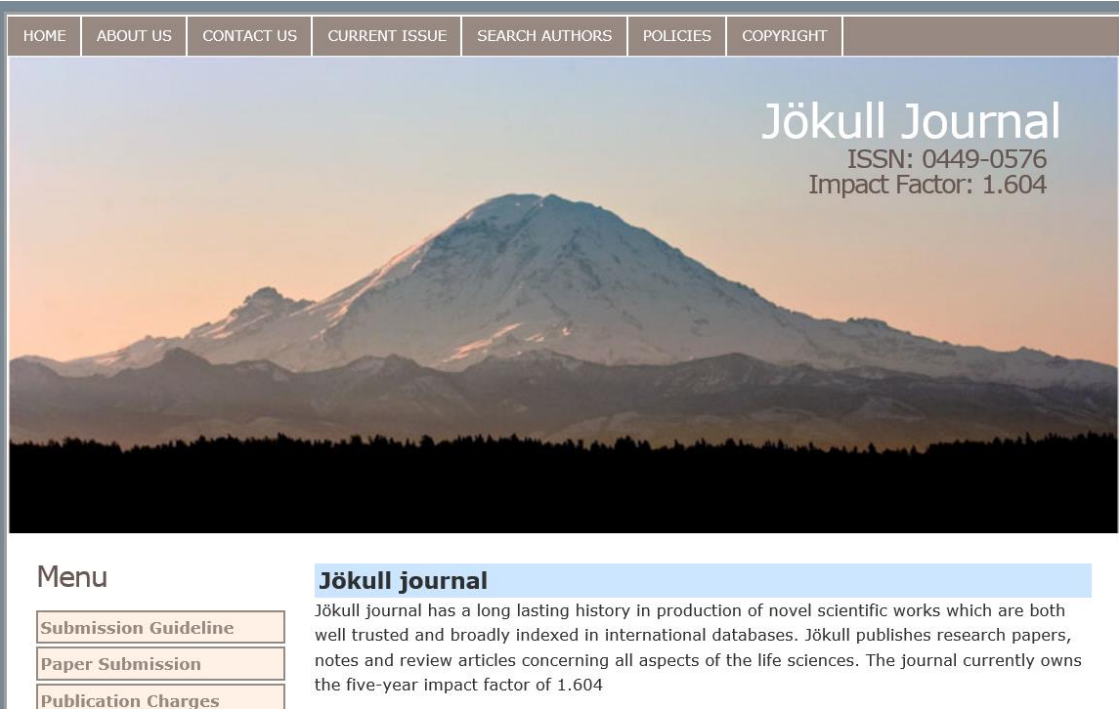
HOME ABOUT US CONTACT US CURRENT ISSUE SEARCH AUTHORS POLICIES COPYRIGHT

Jökull Journal
ISSN: 0449-0576
Impact Factor: 1.604

Menu

Submission Guideline
Paper Submission
Publication Charges

Jökull journal

Jökull journal has a long lasting history in production of novel scientific works which are both well trusted and broadly indexed in international databases. Jökull publishes research papers, notes and review articles concerning all aspects of the life sciences. The journal currently owns the five-year impact factor of 1.604